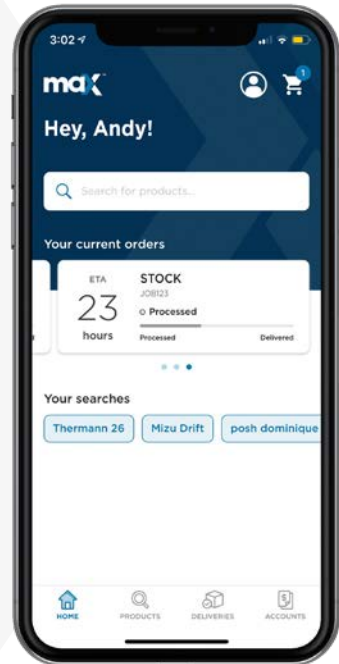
3:02

max

1

Hey, Andy!

Search for products...

Your current orders

ETA
23
hours

STOCK
JOB123
Processed

Processed
Delivered

Your searches

Thermann 26
Mizu Drift
posh dominique

HOME
PRODUCTS
DELIVERIES
ACCOUNTS